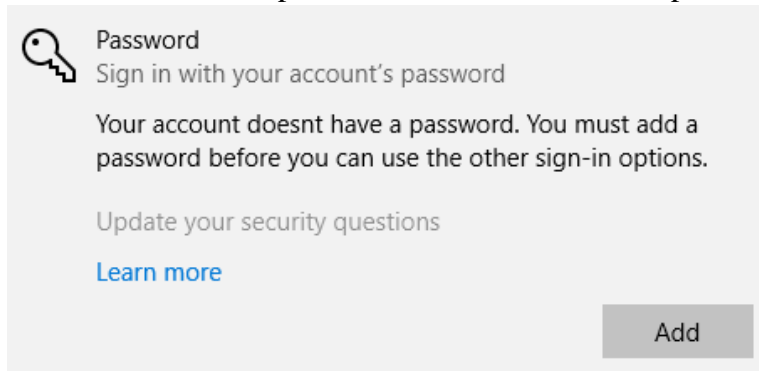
Password
Sign in with your account's password

Your account doesnt have a password. You must add a password before you can use the other sign-in options.

Update your security questions

Learn more

Add